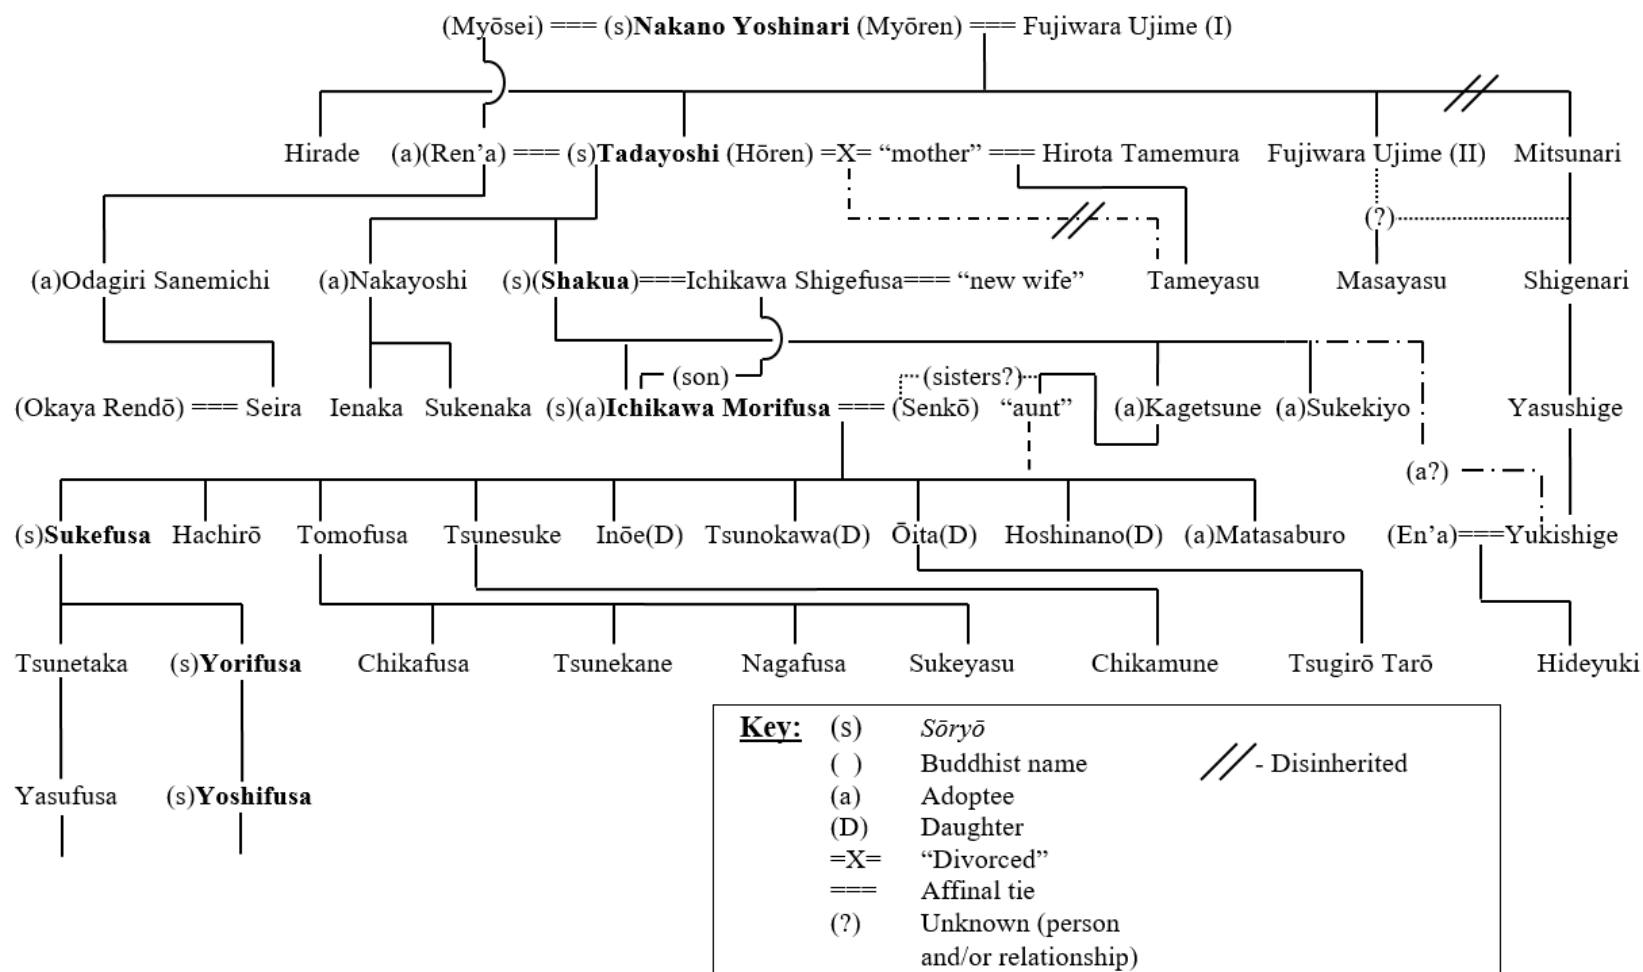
(Myōsei) === (s)Nakano Yoshinari (Myōren) === Fujiwara Ujime (I)

Hirade (a)(Ren'a) === (s)Tadayoshi (Hōren) =X= "mother" === Hirota Tamemura Fujiwara Ujime (II) Mitsunari

(?)

(a)Odagiri Sanemichi (a)Nakayoshi (s)(Shakua)===Ichikawa Shigefusa=== "new wife" Tameyasu Masayasu Shigenari

(son) (sisters?)

(Okaya Rendō) === Seira Ienaka Sukenaka (s)(a)Ichikawa Morifusa === (Senkō) "aunt" (a)Kagetsune (a)Sukekiyo Yasushige

(a?)

(s)Sukefusa Hachirō Tomofusa Tsunesuke Inōe(D) Tsunokawa(D) Ōita(D) Hoshinano(D) (a)Matasaburo (En'a)===Yukishige

Tsunetaka (s)Yorifusa Chikafusa Tsunekane Nagafusa Sukeyasu Chikamune Tsugirō Tarō Hideyuki

Yasufusa (s)Yoshifusa

Key:
(s) Sōryō
( ) Buddhist name
(a) Adoptee
(D) Daughter
=X= "Divorced"
=== Affinal tie
(?) Unknown (person and/or relationship)
// - Disinherited